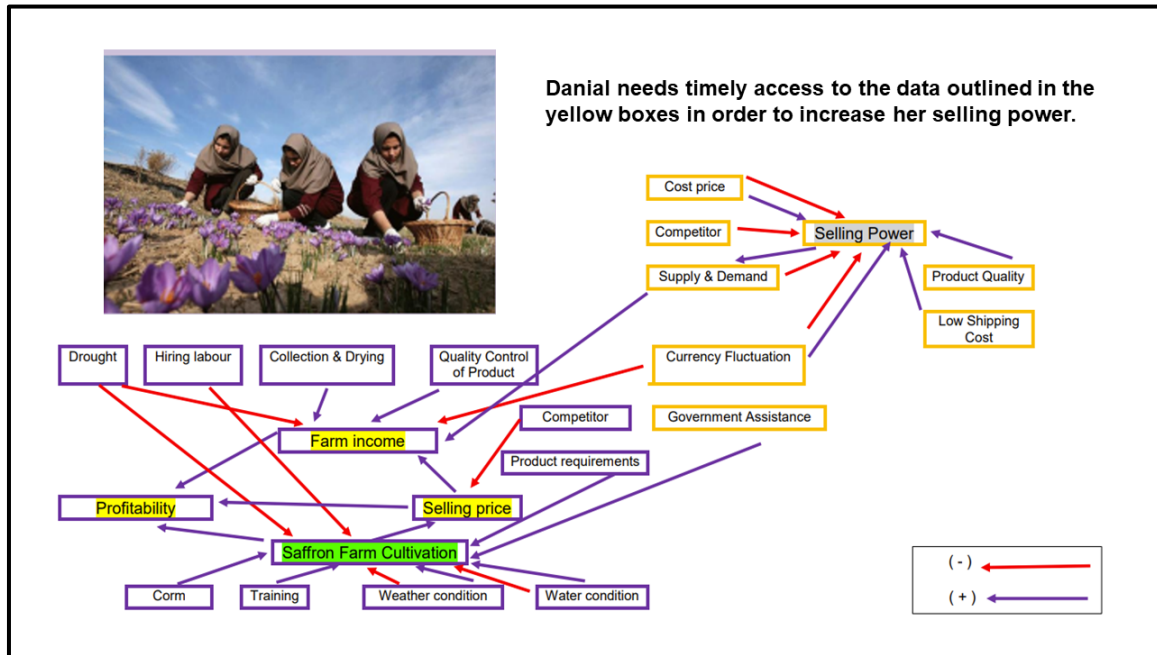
Danial needs timely access to the data outlined in the yellow boxes in order to increase her selling power.

Cost price

Competitor

Selling Power

Supply & Demand

Product Quality

Low Shipping Cost

Drought

Hiring labour

Collection & Drying

Quality Control of Product

Currency Fluctuation

Farm income

Competitor

Government Assistance

Product requirements

Profitability

Selling price

Saffron Farm Cultivation

Corm

Training

Weather condition

Water condition

(-)

(+)